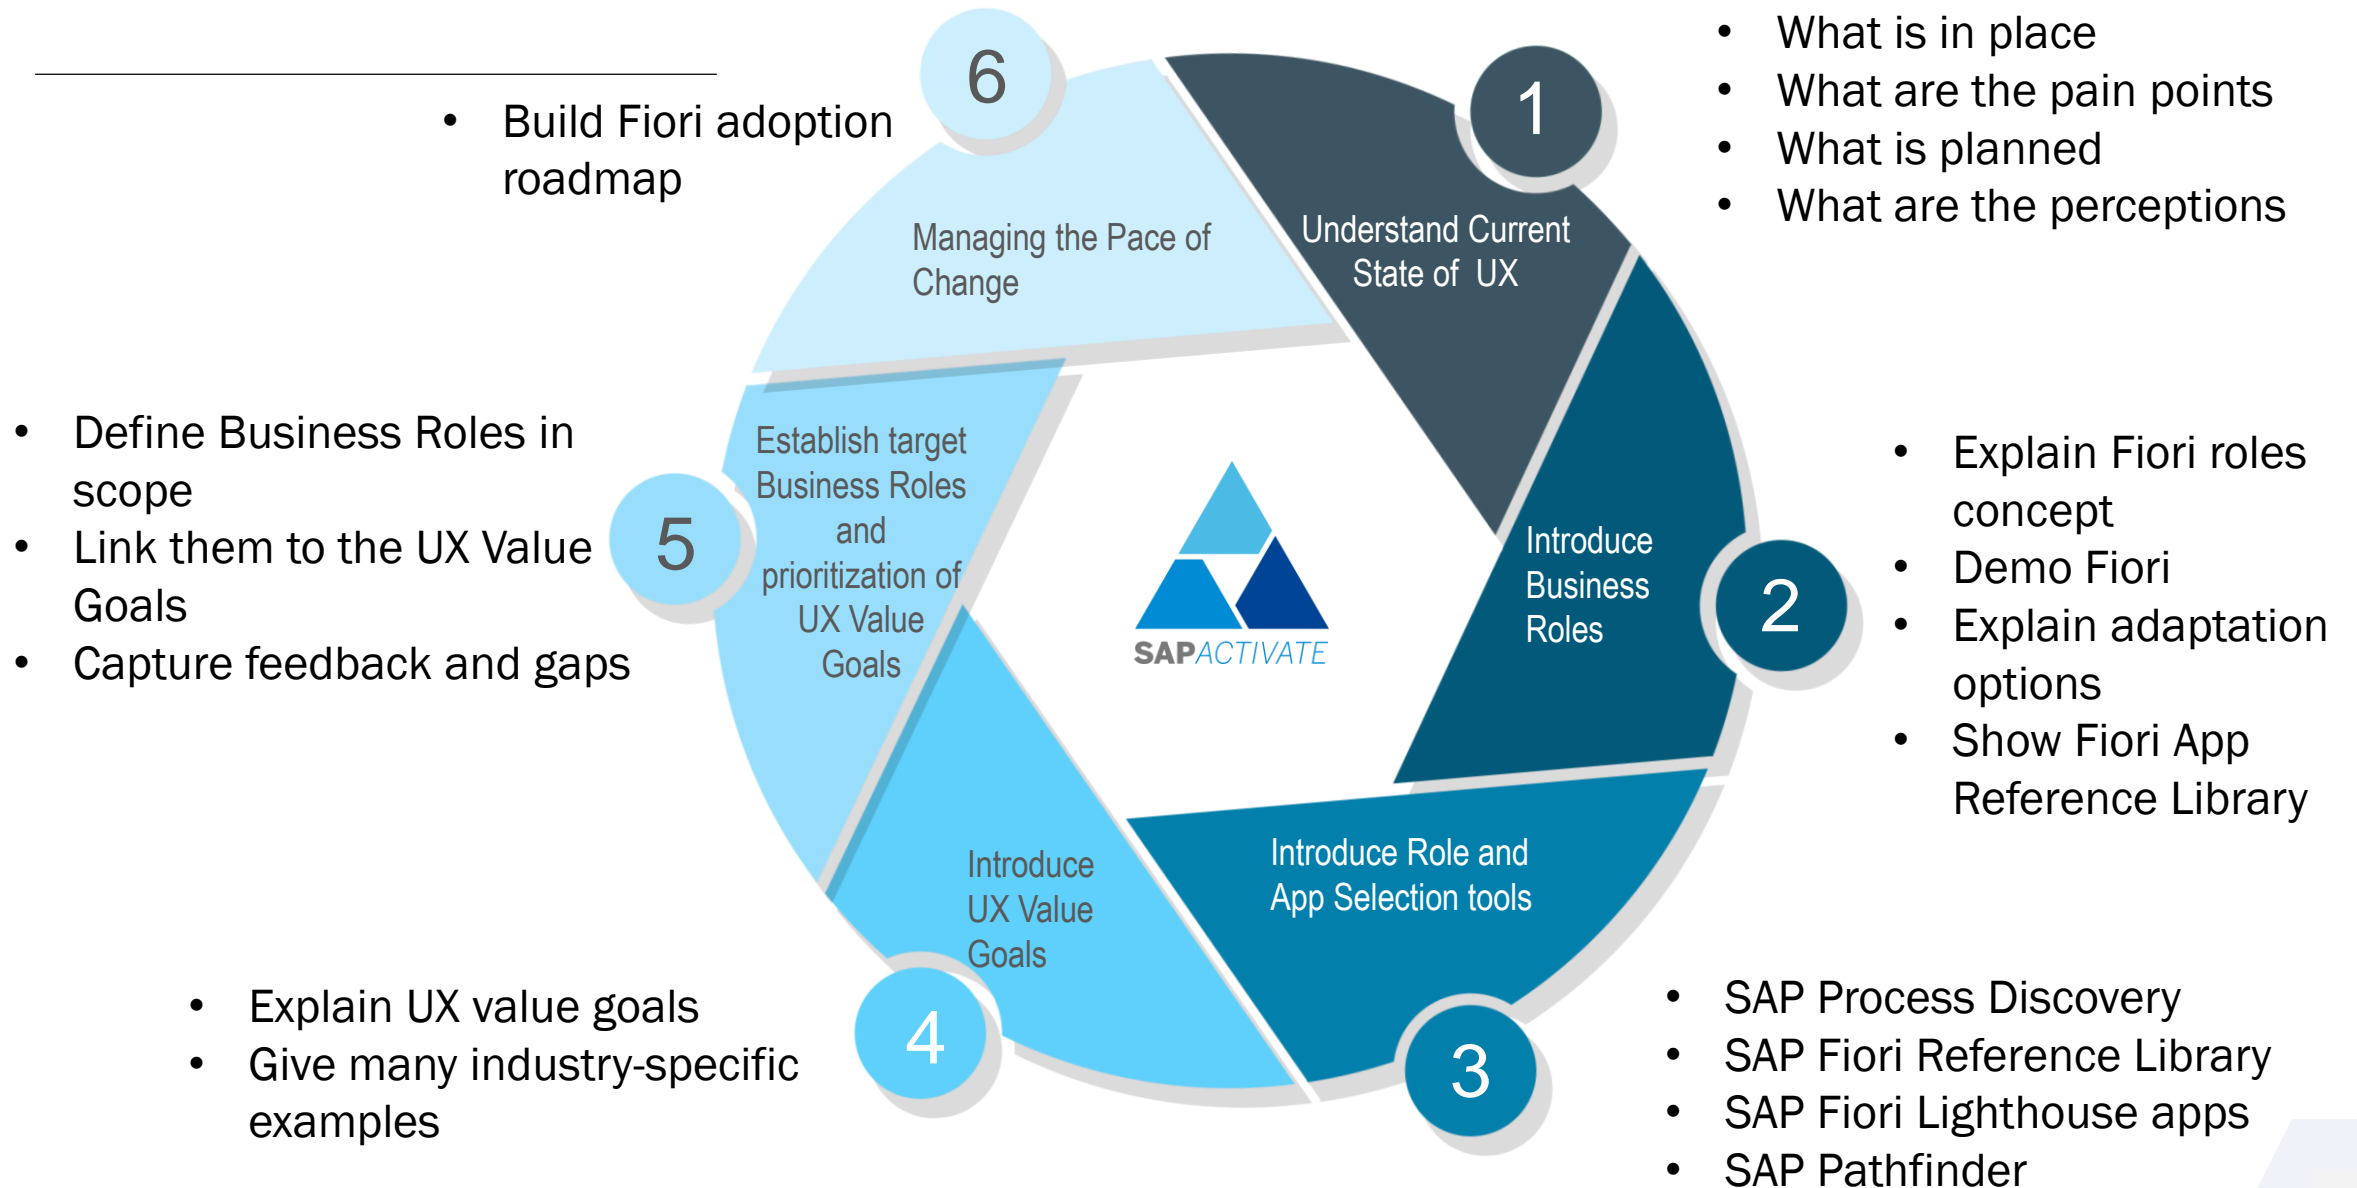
6

- Build Fiori adoption roadmap

Managing the Pace of Change

1

Understand Current State of UX

- What is in place
- What are the pain points
- What is planned
- What are the perceptions

- Define Business Roles in scope
- Link them to the UX Value Goals
- Capture feedback and gaps

5

Establish target Business Roles and prioritization of UX Value Goals

SAPACTIVATE

Introduce Business Roles

2

- Explain Fiori roles concept
- Demo Fiori
- Explain adaptation options
- Show Fiori App Reference Library

Introduce UX Value Goals

4

- Explain UX value goals
- Give many industry-specific examples

Introduce Role and App Selection tools

3

- SAP Process Discovery
- SAP Fiori Reference Library
- SAP Fiori Lighthouse apps
- SAP Pathfinder